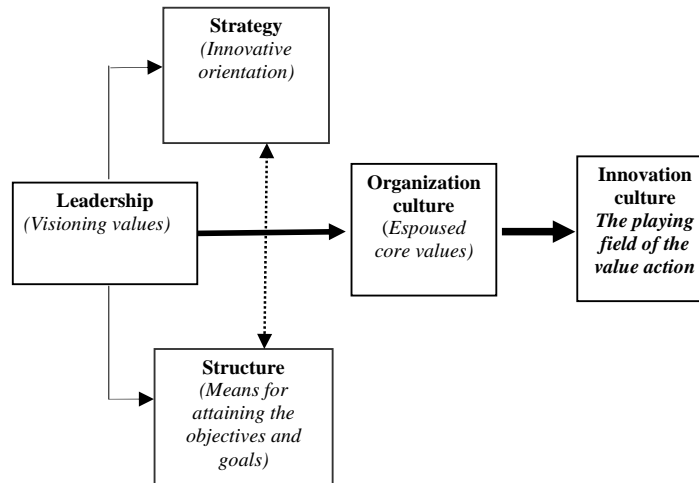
Strategy
(Innovative orientation)

Leadership
(Visioning values)

Organization culture
(Espoused core values)

Innovation culture
The playing field of the value action

Structure
(Means for attaining the objectives and goals)